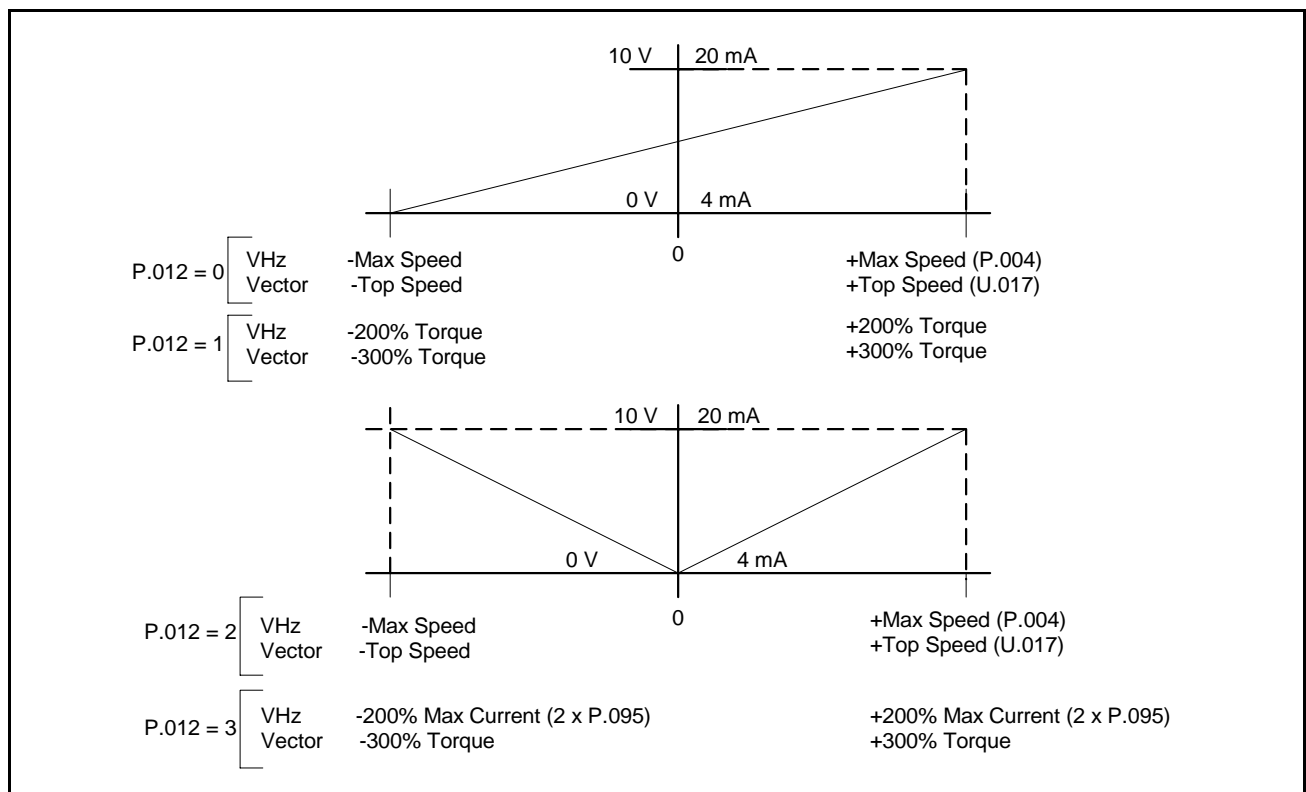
10 V 20 mA

0 V 4 mA

0

P.012 = 0 VHz -Max Speed +Max Speed (P.004)
Vector -Top Speed +Top Speed (U.017)

P.012 = 1 VHz -200% Torque +200% Torque
Vector -300% Torque +300% Torque

10 V 20 mA

0 V 4 mA

0

P.012 = 2 VHz -Max Speed +Max Speed (P.004)
Vector -Top Speed +Top Speed (U.017)

P.012 = 3 VHz -200% Max Current (2 x P.095) +200% Max Current (2 x P.095)
Vector -300% Torque +300% Torque